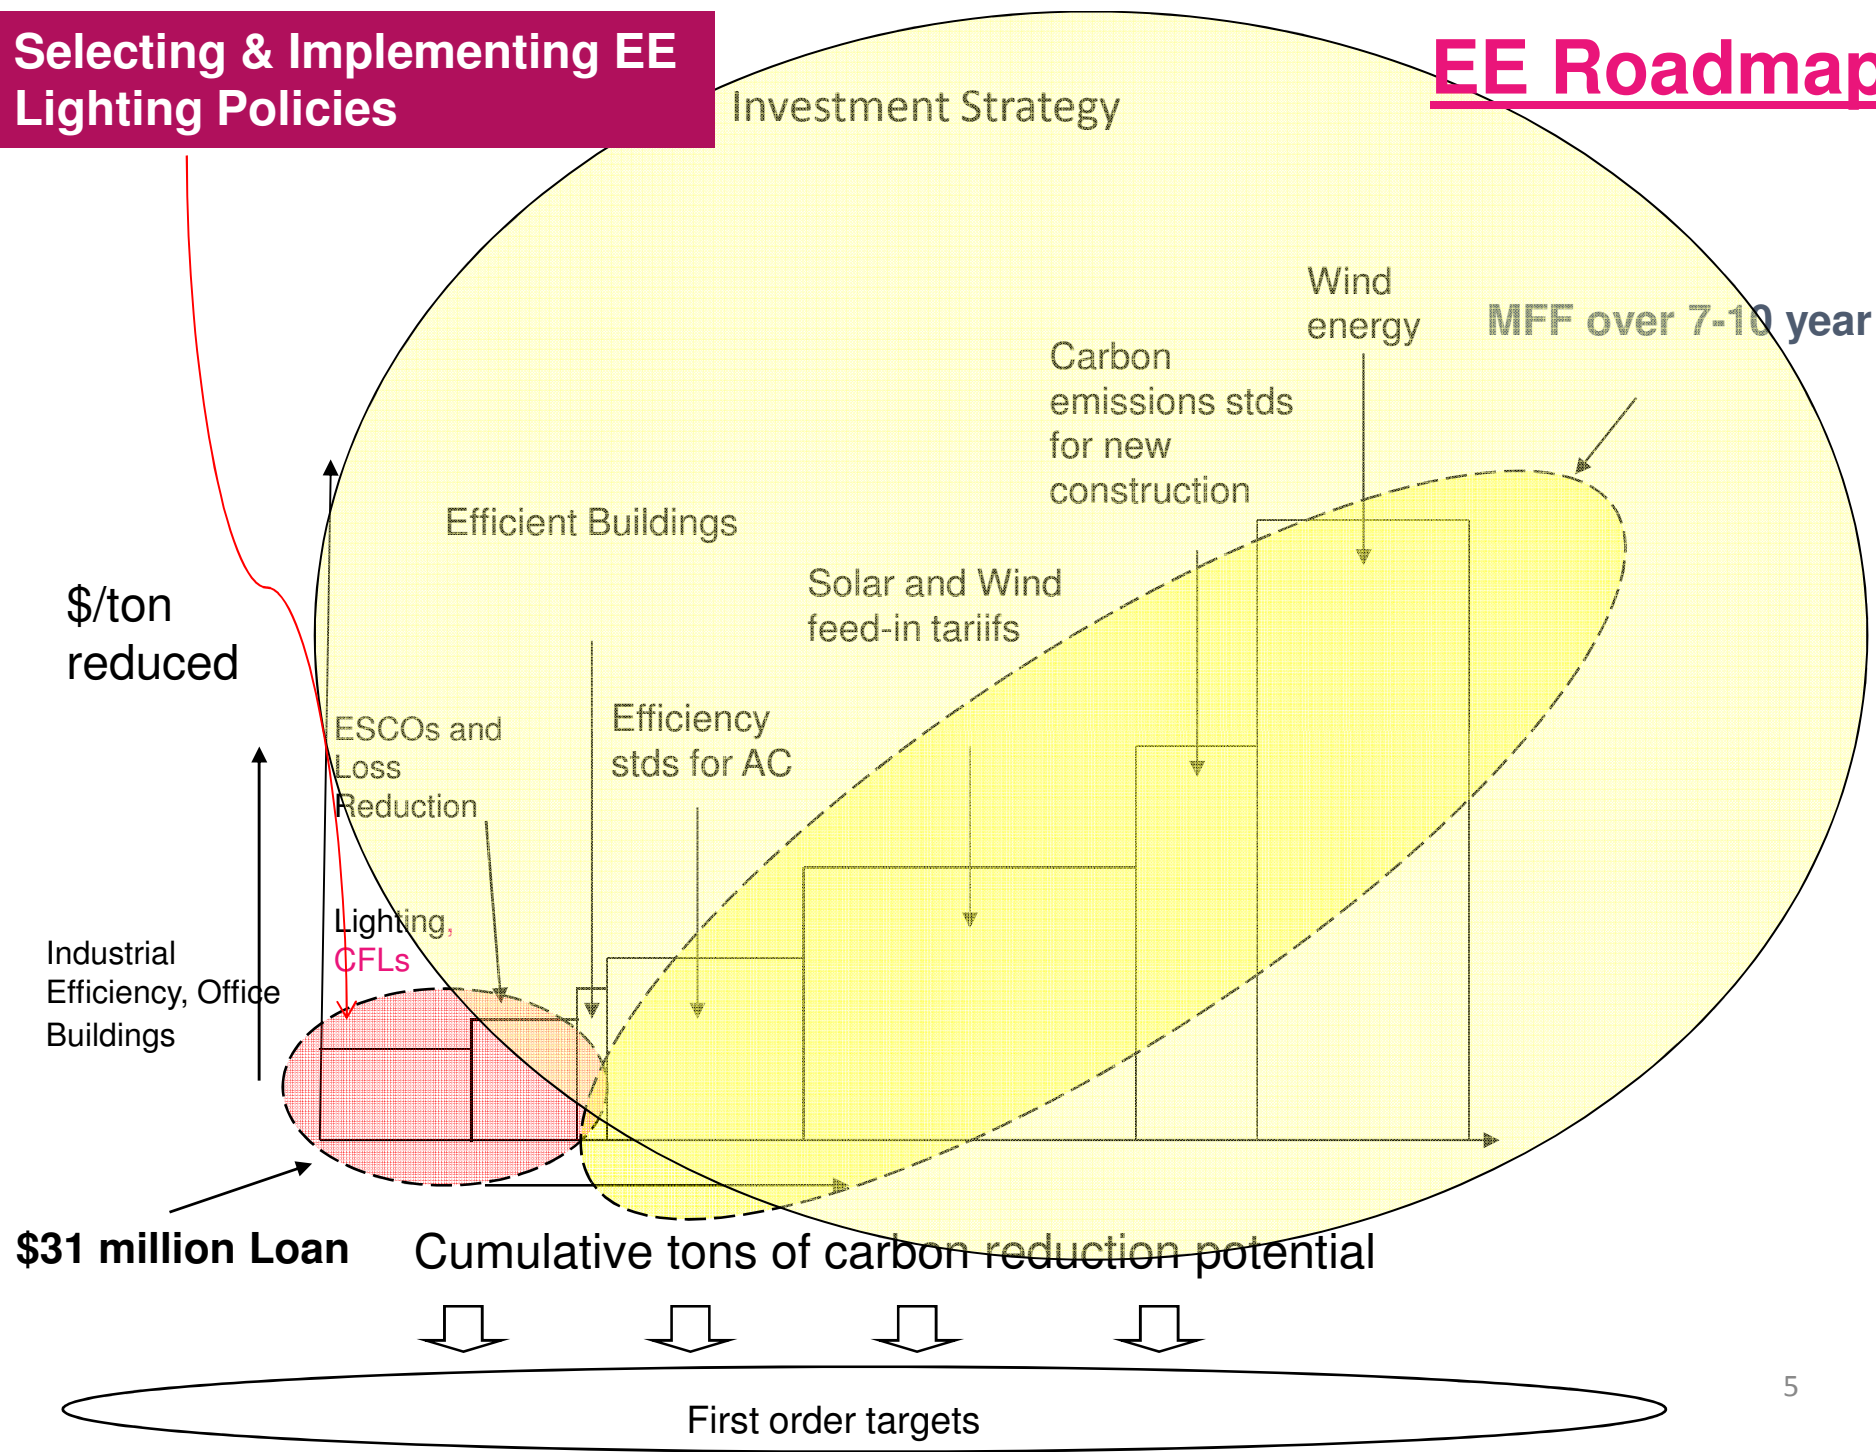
Selecting & Implementing EE Lighting Policies

EE Roadmap

Investment Strategy

Wind energy

MFF over 7-10 year

Carbon emissions stds for new construction

Efficient Buildings

Solar and Wind feed-in tariifs

$/ton reduced

ESCOs and Loss Reduction

Efficiency stds for AC

Lighting, CFLs

Industrial Efficiency, Office Buildings

$31 million Loan

Cumulative tons of carbon reduction potential

First order targets

5